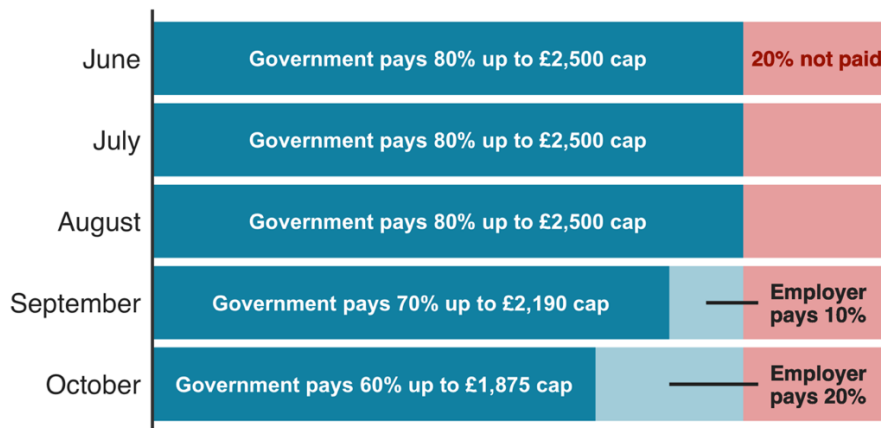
June Government pays 80% up to £2,500 cap 20% not paid

July Government pays 80% up to £2,500 cap

August Government pays 80% up to £2,500 cap

September Government pays 70% up to £2,190 cap Employer pays 10%

October Government pays 60% up to £1,875 cap Employer pays 20%